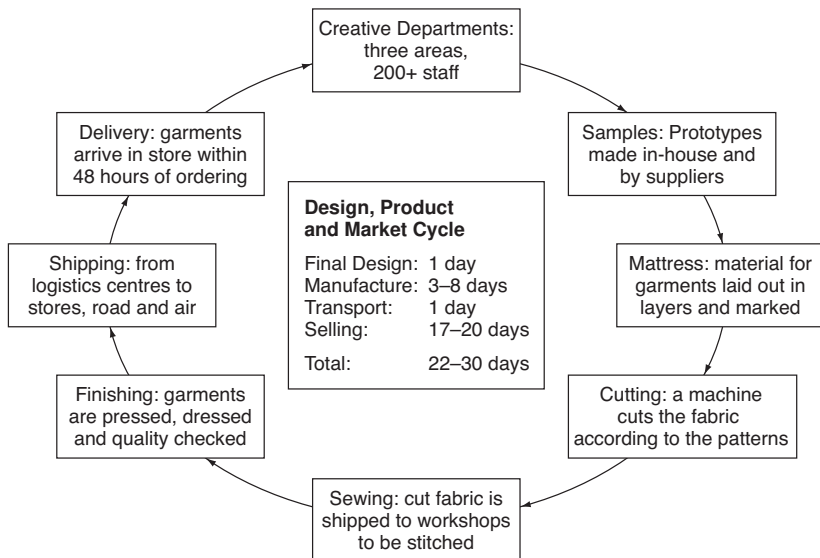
Creative Departments: three areas, 200+ staff

Samples: Prototypes made in-house and by suppliers

Mattress: material for garments laid out in layers and marked

Cutting: a machine cuts the fabric according to the patterns

Sewing: cut fabric is shipped to workshops to be stitched

Finishing: garments are pressed, dressed and quality checked

Shipping: from logistics centres to stores, road and air

Delivery: garments arrive in store within 48 hours of ordering

**Design, Product and Market Cycle**

| | |
|---|---|
| Final Design: | 1 day |
| Manufacture: | 3–8 days |
| Transport: | 1 day |
| Selling: | 17–20 days |
| Total: | 22–30 days |